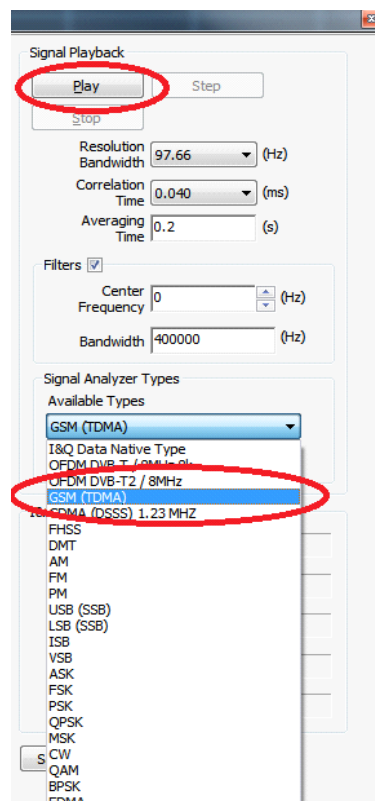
Signal Playback

Play

Step

Stop

Resolution Bandwidth 97.66 (Hz)

Correlation Time 0.040 (ms)

Averaging Time 0.2 (s)

Filters

Center Frequency 0 (Hz)

Bandwidth 400000 (Hz)

Signal Analyzer Types

Available Types

GSM (TDMA)

I&Q Data Native Type
OFDM DVB-T / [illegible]
OFDM DVB-T2 / 8MHz
GSM (TDMA)
CDMA (DSSS) 1.23 MHZ
FHSS
DMT
AM
FM
PM
USB (SSB)
LSB (SSB)
ISB
VSB
ASK
FSK
PSK
QPSK
MSK
CW
QAM
BPSK
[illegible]